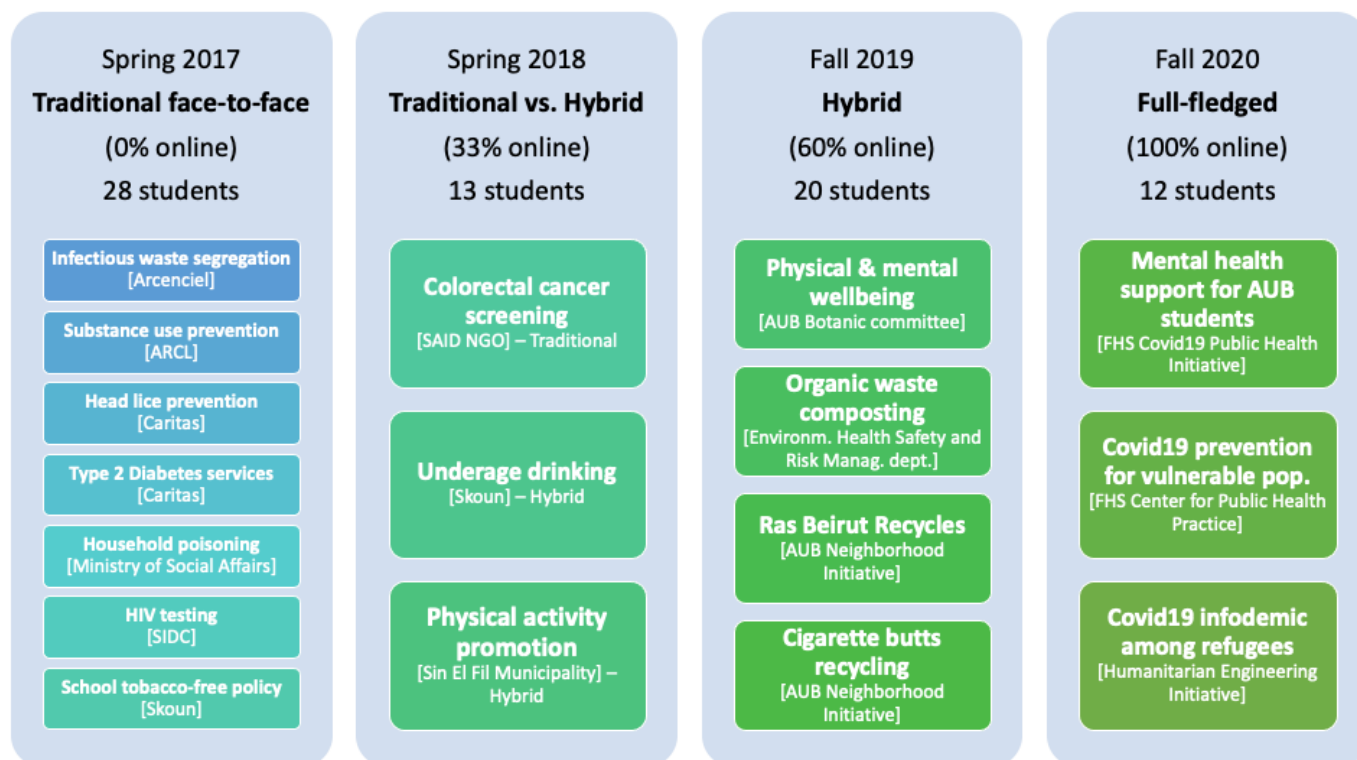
Spring 2017
Traditional face-to-face
(0% online)
28 students

Infectious waste segregation
[Arcenciel]

Substance use prevention
[ARCL]

Head lice prevention
[Caritas]

Type 2 Diabetes services
[Caritas]

Household poisoning
[Ministry of Social Affairs]

HIV testing
[SIDC]

School tobacco-free policy
[Skoun]

Spring 2018
Traditional vs. Hybrid
(33% online)
13 students

Colorectal cancer screening
[SAID NGO] – Traditional

Underage drinking
[Skoun] – Hybrid

Physical activity promotion
[Sin El Fil Municipality] – Hybrid

Fall 2019
Hybrid
(60% online)
20 students

Physical & mental wellbeing
[AUB Botanic committee]

Organic waste composting
[Environm. Health Safety and Risk Manag. dept.]

Ras Beirut Recycles
[AUB Neighborhood Initiative]

Cigarette butts recycling
[AUB Neighborhood Initiative]

Fall 2020
Full-fledged
(100% online)
12 students

Mental health support for AUB students
[FHS Covid19 Public Health Initiative]

Covid19 prevention for vulnerable pop.
[FHS Center for Public Health Practice]

Covid19 infodemic among refugees
[Humanitarian Engineering Initiative]